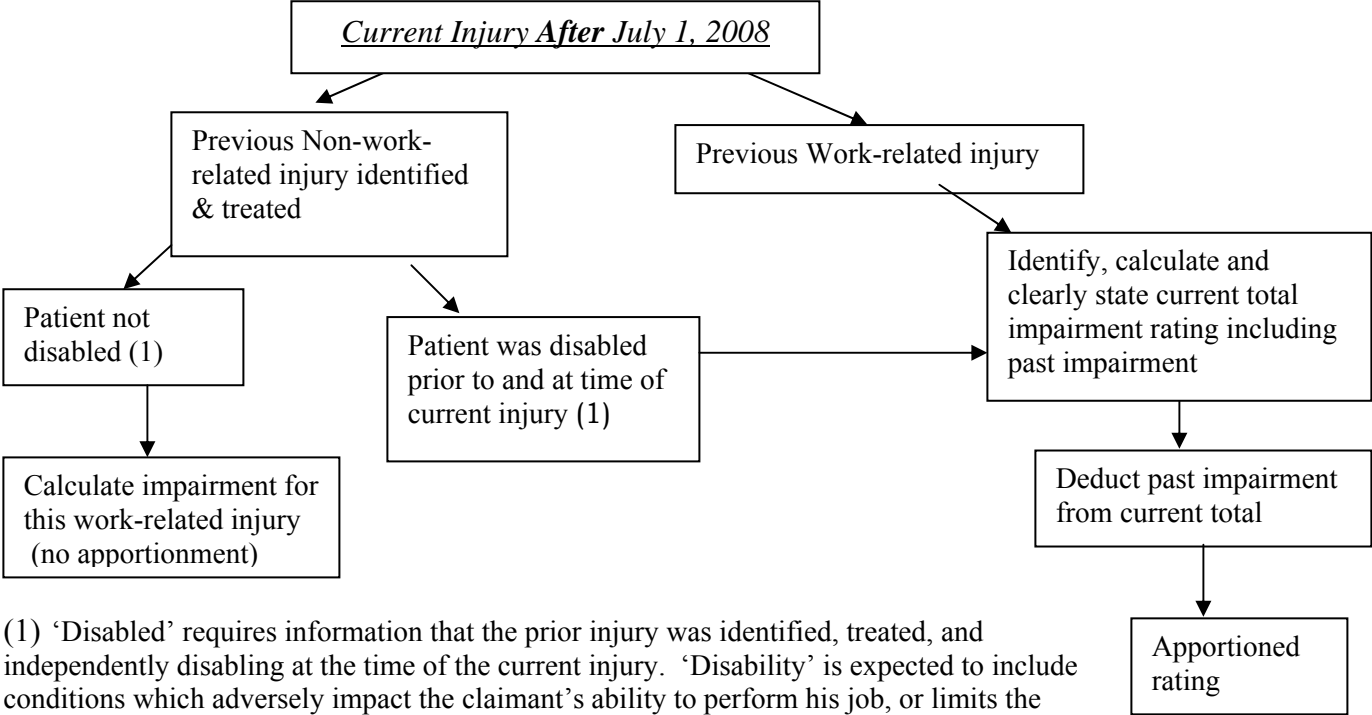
*Current Injury **After** July 1, 2008*

Previous Non-work-related injury identified & treated

Previous Work-related injury

Patient not disabled (1)

Patient was disabled prior to and at time of current injury (1)

Identify, calculate and clearly state current total impairment rating including past impairment

Calculate impairment for this work-related injury (no apportionment)

Deduct past impairment from current total

Apportioned rating

(1) 'Disabled' requires information that the prior injury was identified, treated, and independently disabling at the time of the current injury. 'Disability' is expected to include conditions which adversely impact the claimant's ability to perform his job, or limits the